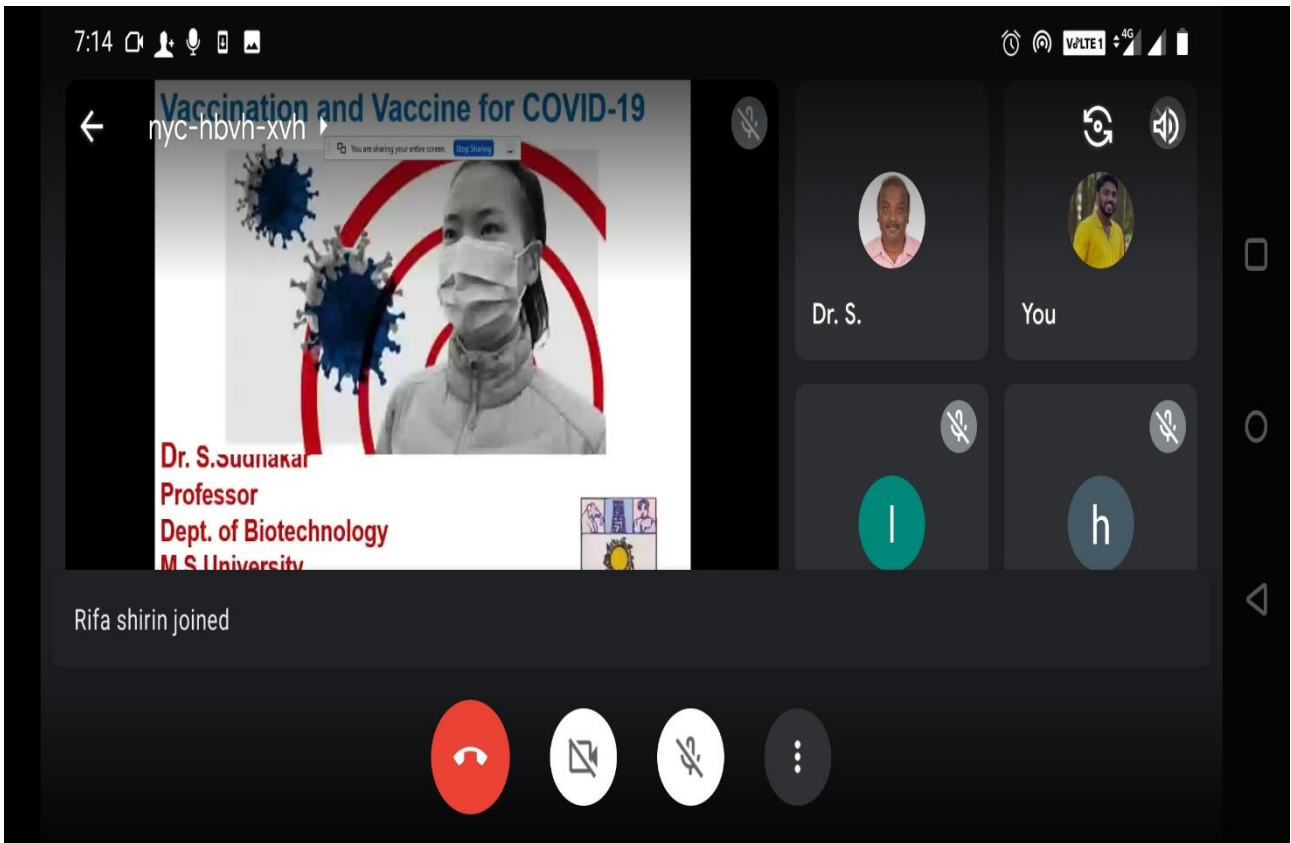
7:14

VoLTE1 4G

nyc-hbvh-xvh

Vaccination and Vaccine for COVID-19

You are sharing your entire screen. Stop Sharing

Dr. S.Sudhakar
Professor
Dept. of Biotechnology
M S University

Dr. S.

You

I

h

Rifa shirin joined